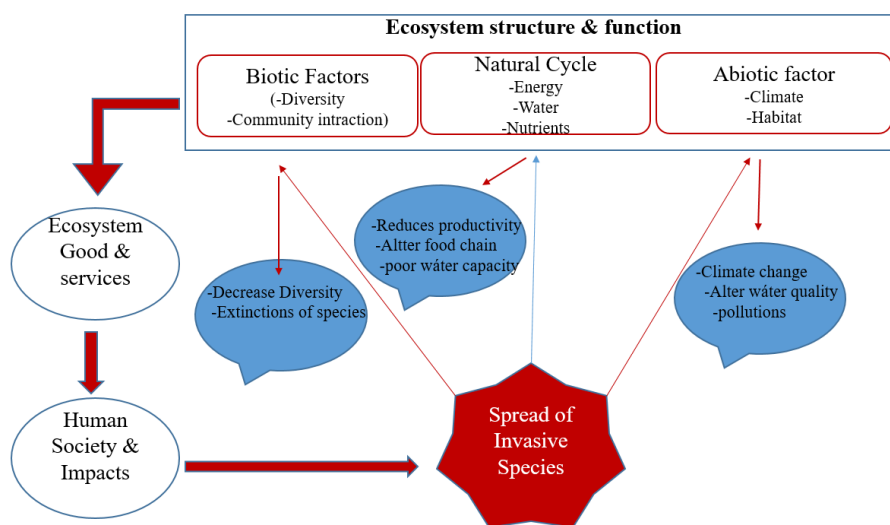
Ecosystem structure & function

Biotic Factors
(-Diversity
-Community intraction)

Natural Cycle
-Energy
-Water
-Nutrients

Abiotic factor
-Climate
-Habitat

Ecosystem Good & services

-Reduces productivity
-Altter food chain
-poor wáter capacity

-Decrease Diversity
-Extinctions of species

-Climate change
-Alter wáter quality
-pollutions

Human Society & Impacts

Spread of Invasive Species